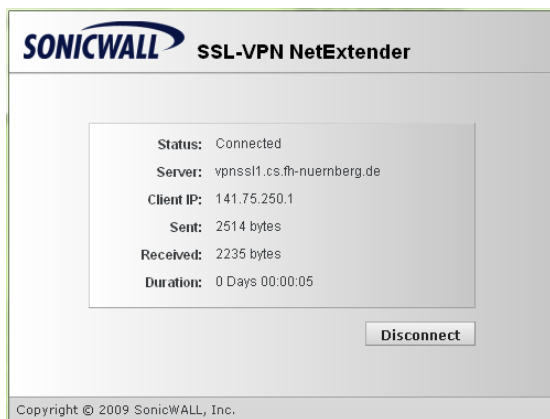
SONICWALL SSL-VPN NetExtender

| | |
|---|---|
| Status: | Connected |
| Server: | vpnssl1.cs.fh-nuernberg.de |
| Client IP: | 141.75.250.1 |
| Sent: | 2514 bytes |
| Received: | 2235 bytes |
| Duration: | 0 Days 00:00:05 |

Disconnect

Copyright © 2009 SonicWALL, Inc.